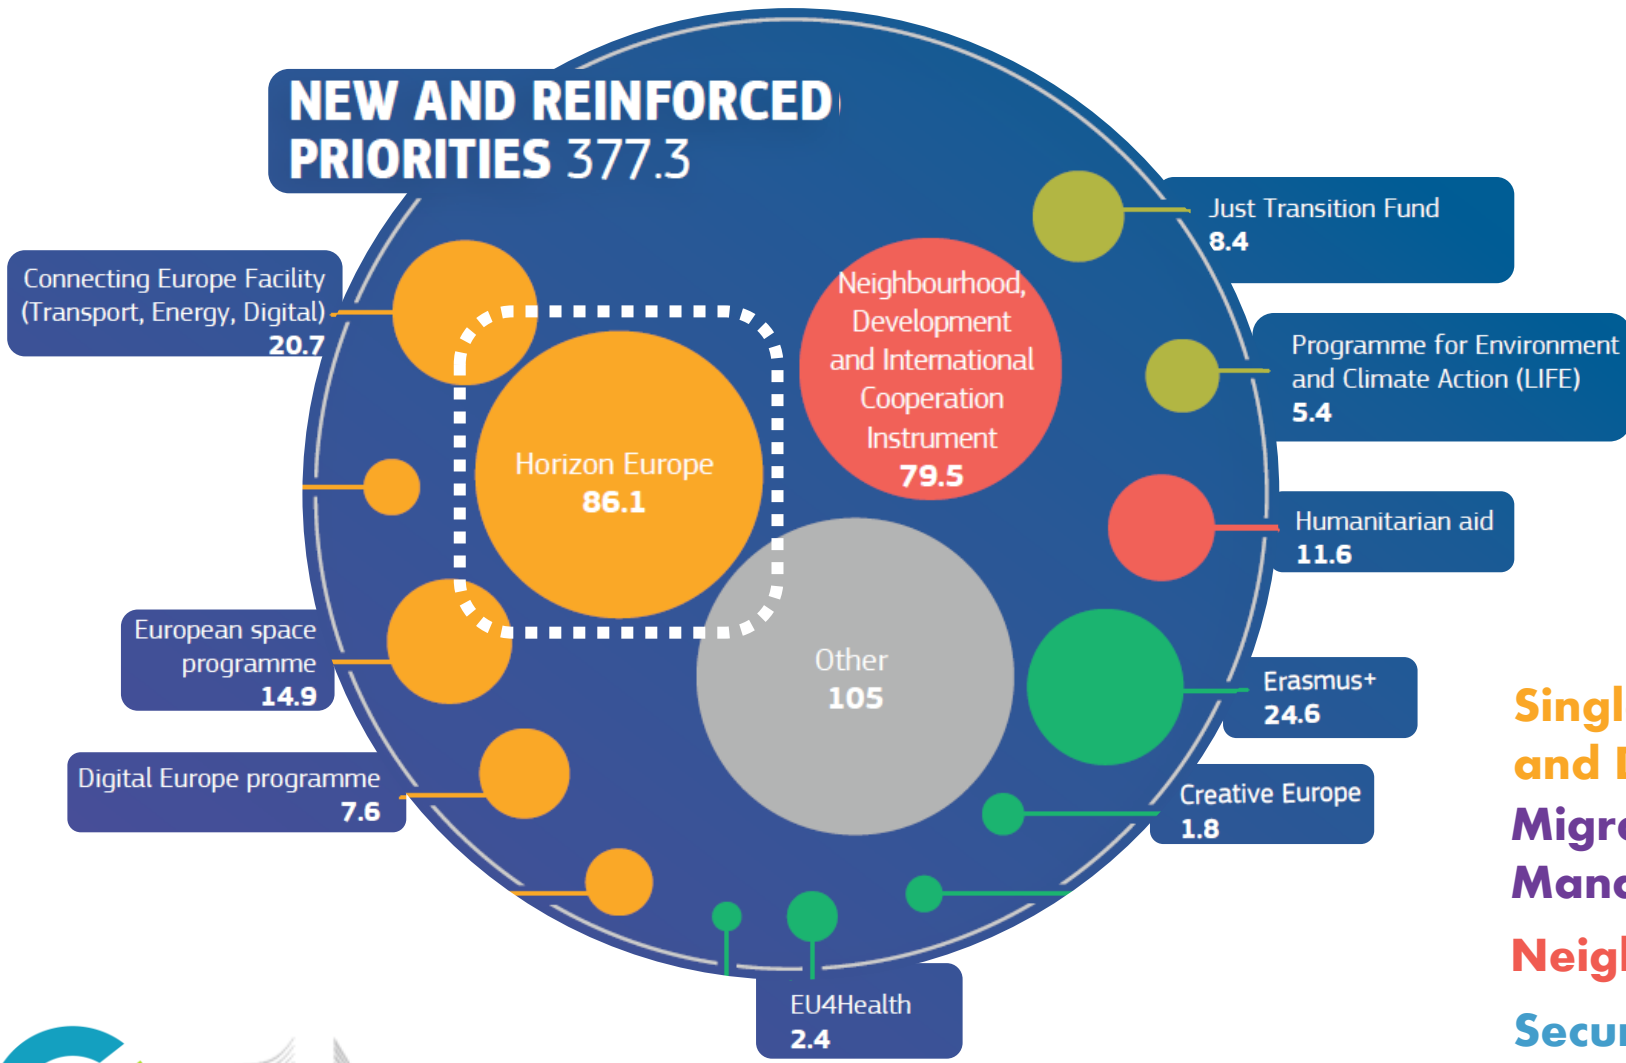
NEW AND REINFORCED PRIORITIES 377.3

Connecting Europe Facility (Transport, Energy, Digital) 20.7

Horizon Europe 86.1

Neighbourhood, Development and International Cooperation Instrument 79.5

Just Transition Fund 8.4

Programme for Environment and Climate Action (LIFE) 5.4

Humanitarian aid 11.6

European space programme 14.9

Other 105

Erasmus+ 24.6

Digital Europe programme 7.6

Creative Europe 1.8

EU4Health 2.4

Singl
and I
Migr
Mana
Neigl
Secu